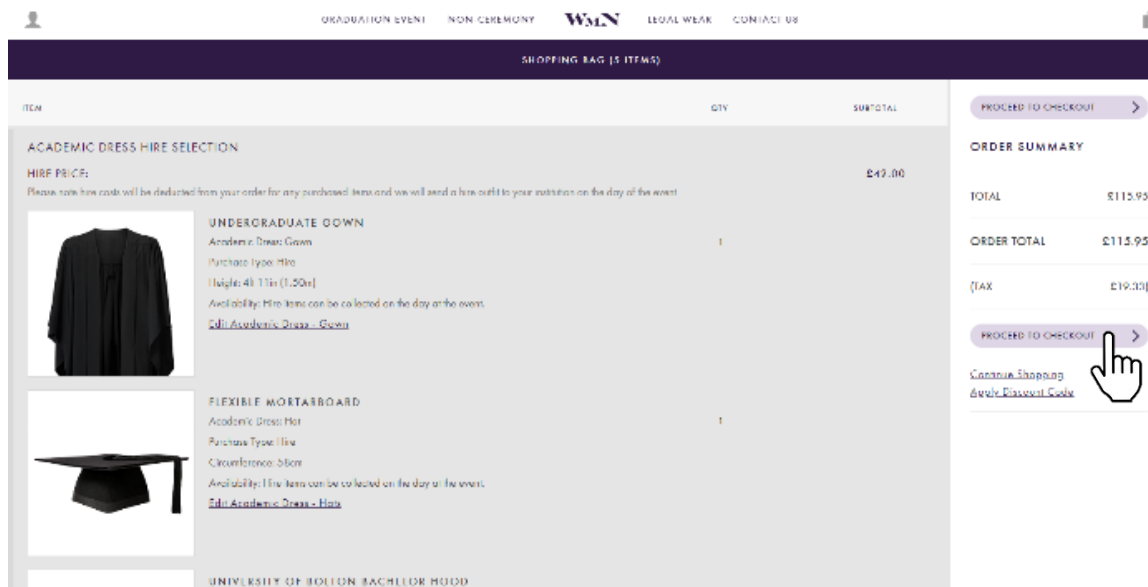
GRADUATION EVENT NON CEREMONY WMN LEGAL WEAR CONTACT US

SHOPPING BAG (5 ITEMS)

ITEM QTY SUBTOTAL

PROCEED TO CHECKOUT >

ACADEMIC DRESS HIRE SELECTION

HIRE PRICE: £49.00

Please note hire costs will be deducted from your order for any purchased items and we will send a hire outfit to your institution on the day of the event.

UNDERGRADUATE GOWN
Academic Dress: Gown
Purchase Type: Hire
Height: 4ft 11in (1.50m)
Availability: Hire items can be collected on the day at the event.
Edit Academic Dress - Gown

1

FLEXIBLE MORTARBOARD
Academic Dress: Hat
Purchase Type: Hire
Circumference: 51cm
Availability: Hire items can be collected on the day at the event.
Edit Academic Dress - Hats

1

UNIVERSITY OF BOLTON BACHELOR HOOD

ORDER SUMMARY

| TOTAL | £115.95 |
|---|---|
| ORDER TOTAL | £115.95 |
| (TAX | £19.33) |

PROCEED TO CHECKOUT >

Continue Shopping
Apply Discount Code